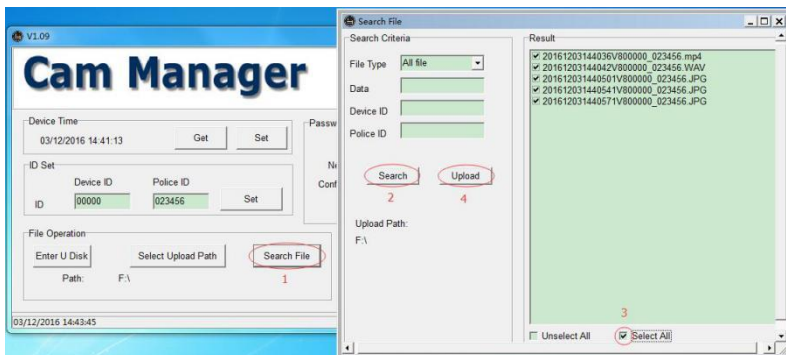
V1.09

Cam Manager

Device Time
03/12/2016 14:41:13
Get
Set

Passw

ID Set
Device ID
Police ID
ID
00000
023456
Set

Ne
Conf

File Operation
Enter U Disk
Select Upload Path
Search File
1
Path: F:\

03/12/2016 14:43:45

Search File

Search Criteria
File Type
All file
Data
Device ID
Police ID
Search
2
Upload
4
Upload Path:
F:\

Result
20161203144036V800000_023456.mp4
20161203144042V800000_023456.WAV
20161203144050​1V800000_023456.JPG
20161203144054​1V800000_023456.JPG
20161203144057​1V800000_023456.JPG

3
Unselect All
Select All